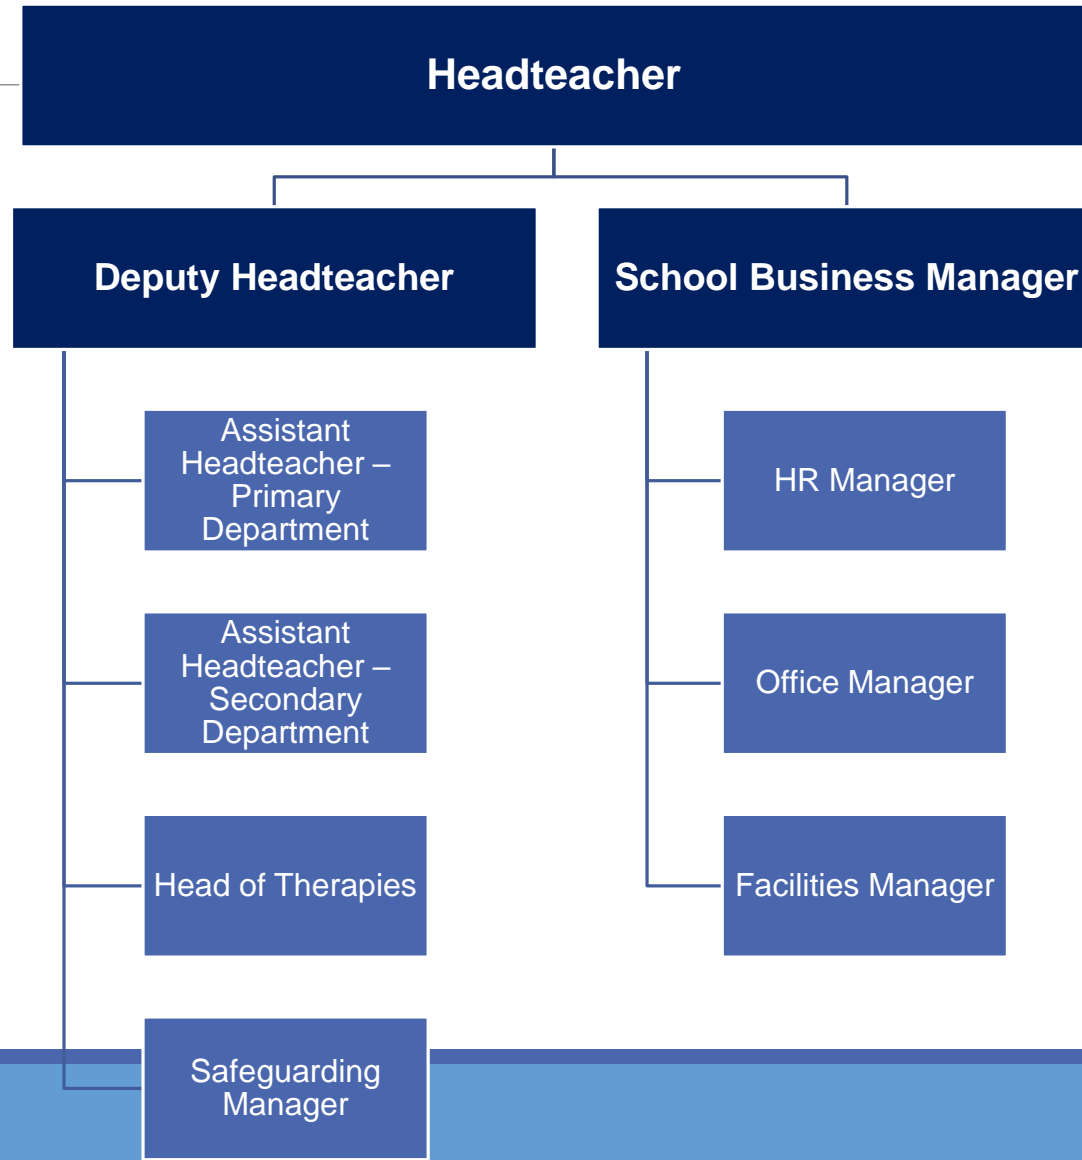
Headteacher

Deputy Headteacher

School Business Manager

Assistant Headteacher – Primary Department

Assistant Headteacher – Secondary Department

Head of Therapies

Safeguarding Manager

HR Manager

Office Manager

Facilities Manager